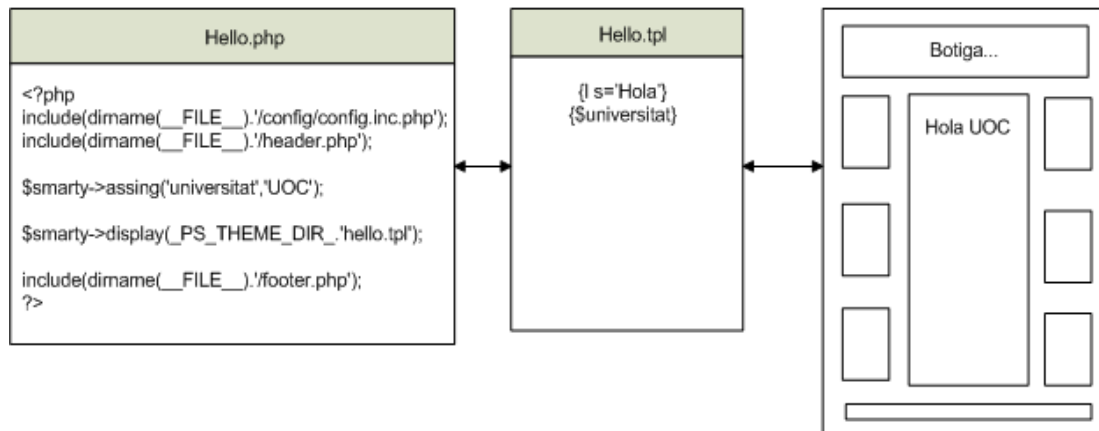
Hello.php

<?php
include(dirname(__FILE__).'/config/config.inc.php');
include(dirname(__FILE__).'/header.php');

$smarty->assing('universitat','UOC');

$smarty->display(_PS_THEME_DIR_.'hello.tpl');

include(dirname(__FILE__).'/footer.php');
?>

Hello.tpl

{l s='Hola'}
{$universitat}

Botiga...

Hola UOC